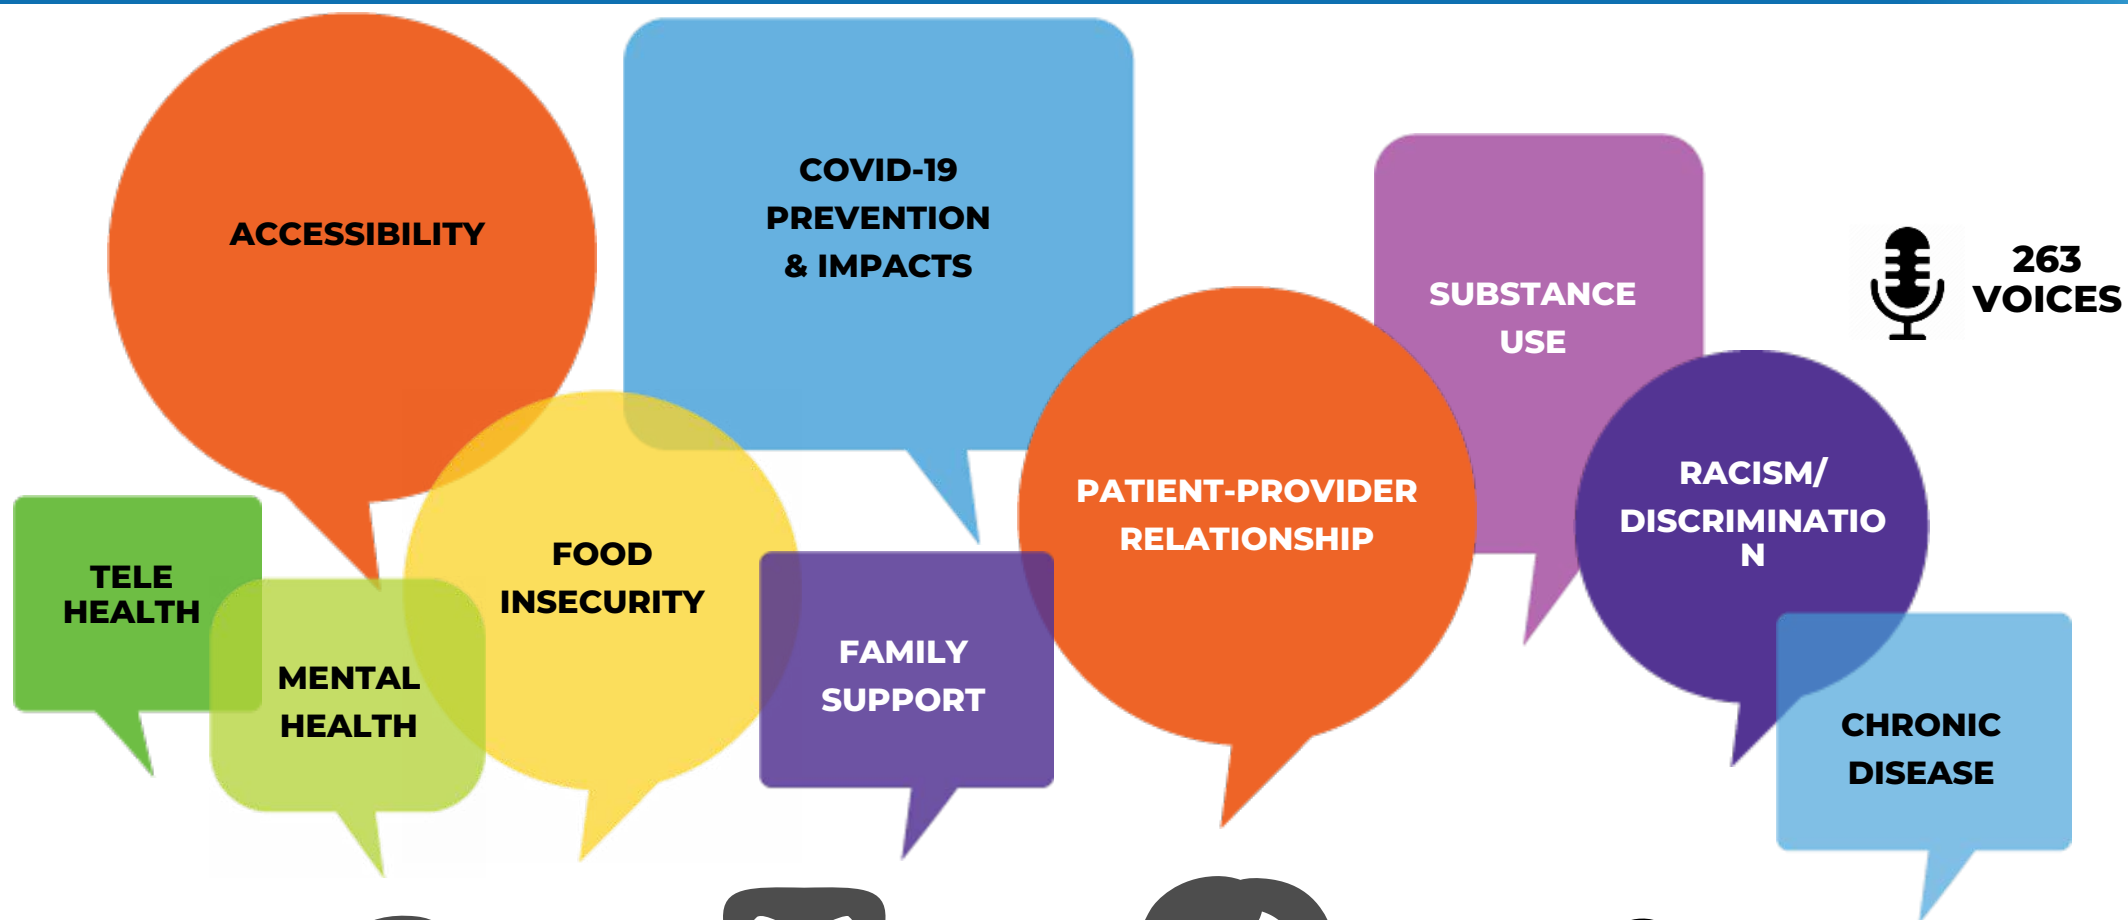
ACCESSIBILITY

COVID-19 PREVENTION & IMPACTS

SUBSTANCE USE

263 VOICES

TELE HEALTH

MENTAL HEALTH

FOOD INSECURITY

FAMILY SUPPORT

PATIENT-PROVIDER RELATIONSHIP

RACISM/ DISCRIMINATIO N

CHRONIC DISEASE